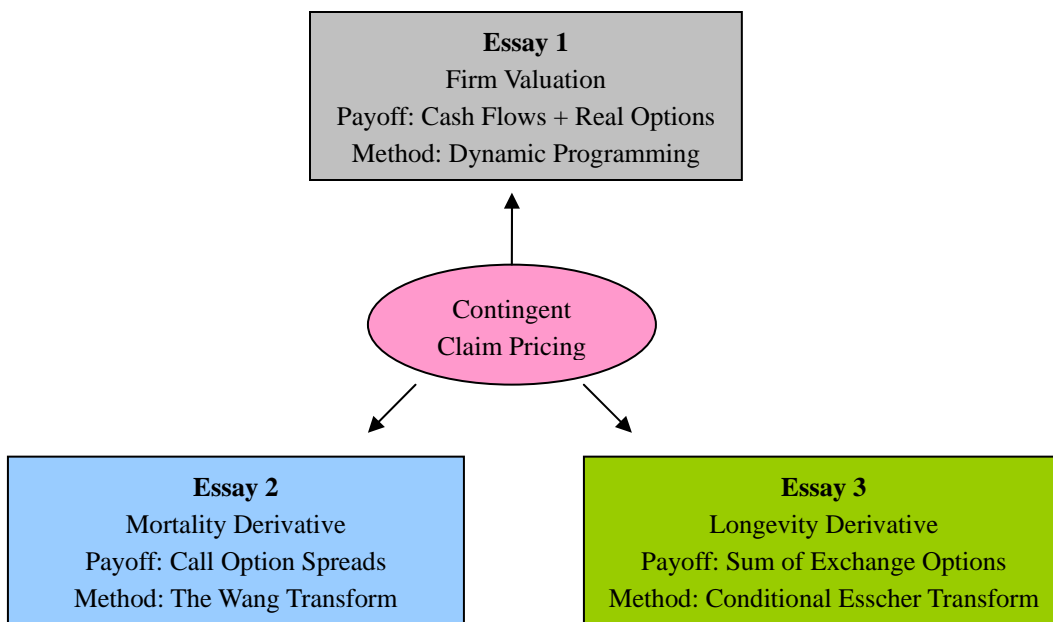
**Essay 1**
Firm Valuation
Payoff: Cash Flows + Real Options
Method: Dynamic Programming

Contingent Claim Pricing

**Essay 2**
Mortality Derivative
Payoff: Call Option Spreads
Method: The Wang Transform

**Essay 3**
Longevity Derivative
Payoff: Sum of Exchange Options
Method: Conditional Esscher Transform